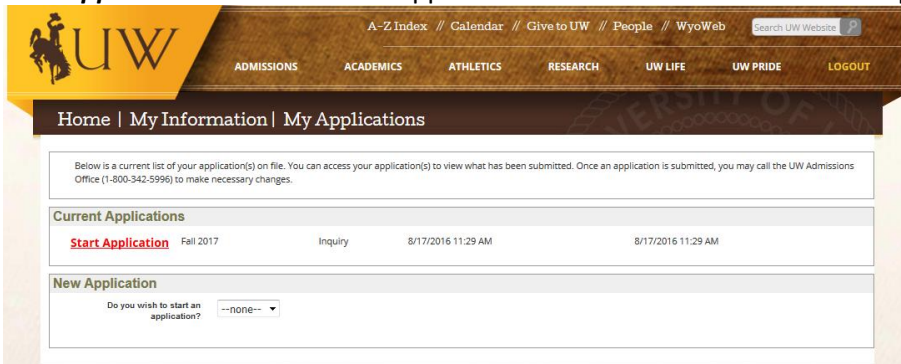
UW

A-Z Index // Calendar // Give to UW // People // WyoWeb

Search UW Website

ADMISSIONS ACADEMICS ATHLETICS RESEARCH UW LIFE UW PRIDE LOGOUT

Home | My Information | My Applications

Below is a current list of your application(s) on file. You can access your application(s) to view what has been submitted. Once an application is submitted, you may call the UW Admissions Office (1-800-342-5996) to make necessary changes.

Current Applications

| Start Application | Fall 2017 | Inquiry | 8/17/2016 11:29 AM | 8/17/2016 11:29 AM |
|---|---|---|---|---|

New Application

Do you wish to start an application? --none--